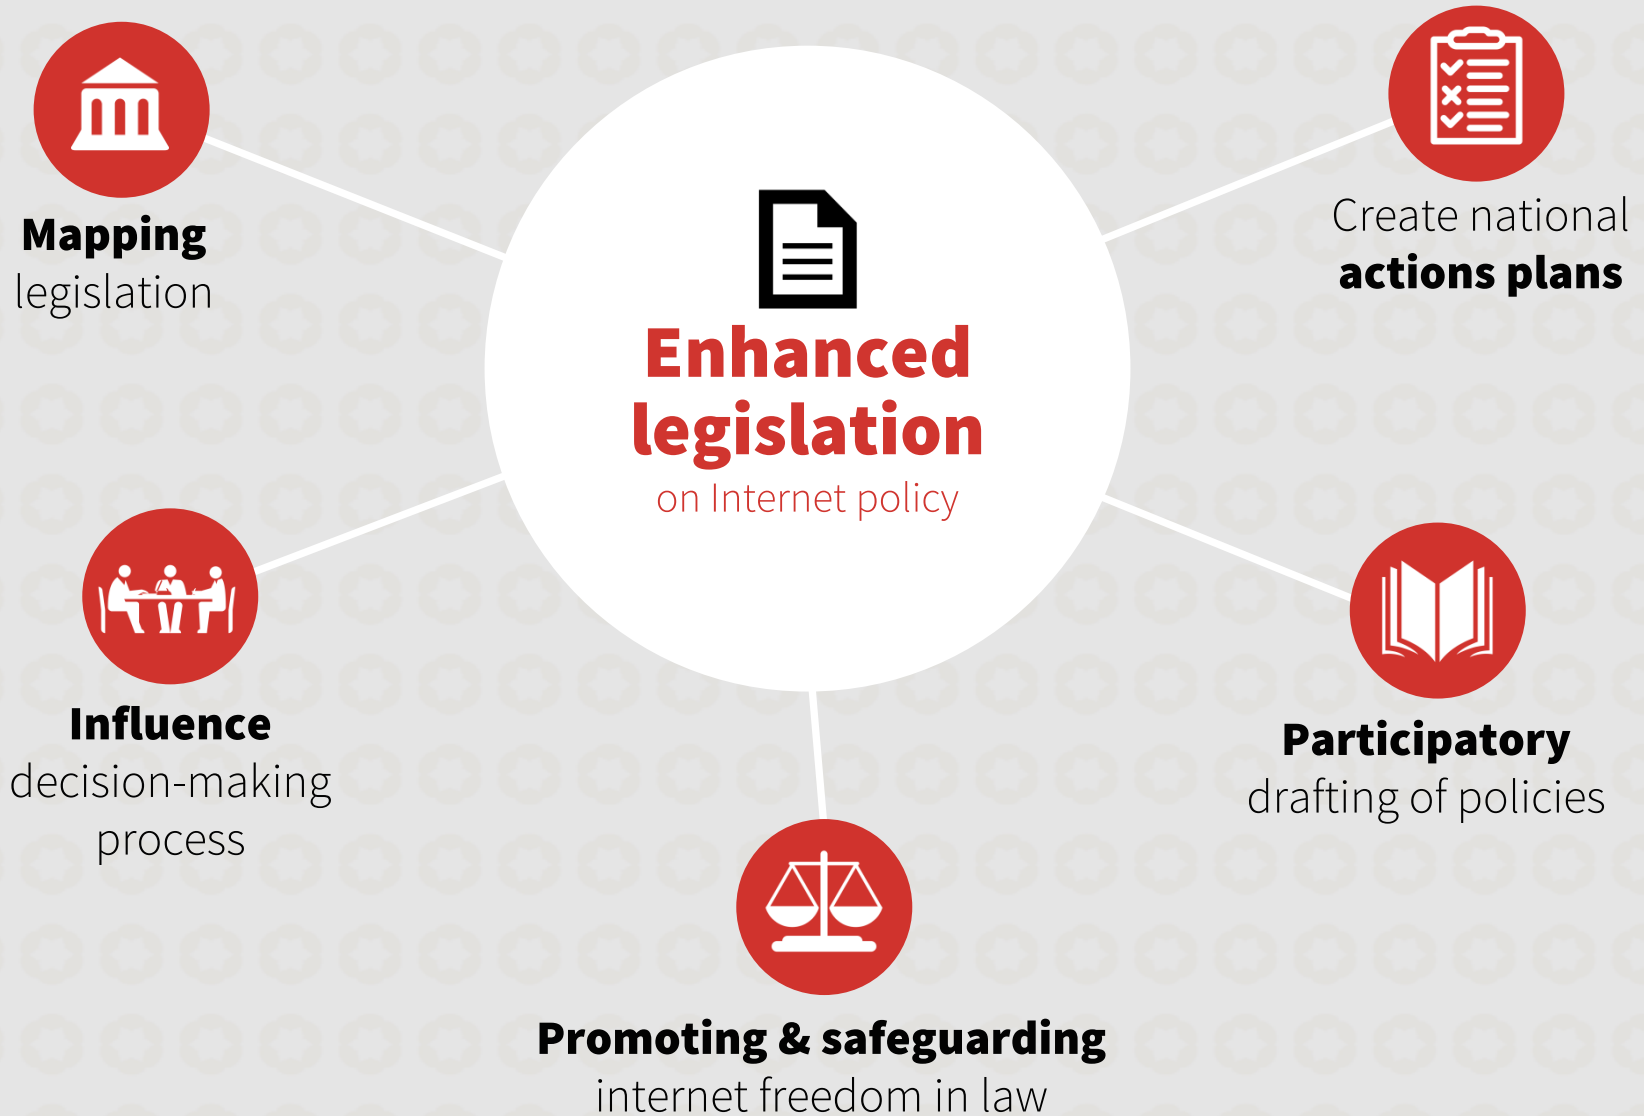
Enhanced legislation
on Internet policy

Mapping
legislation

Create national
actions plans

Influence
decision-making
process

Participatory
drafting of policies

Promoting & safeguarding
internet freedom in law